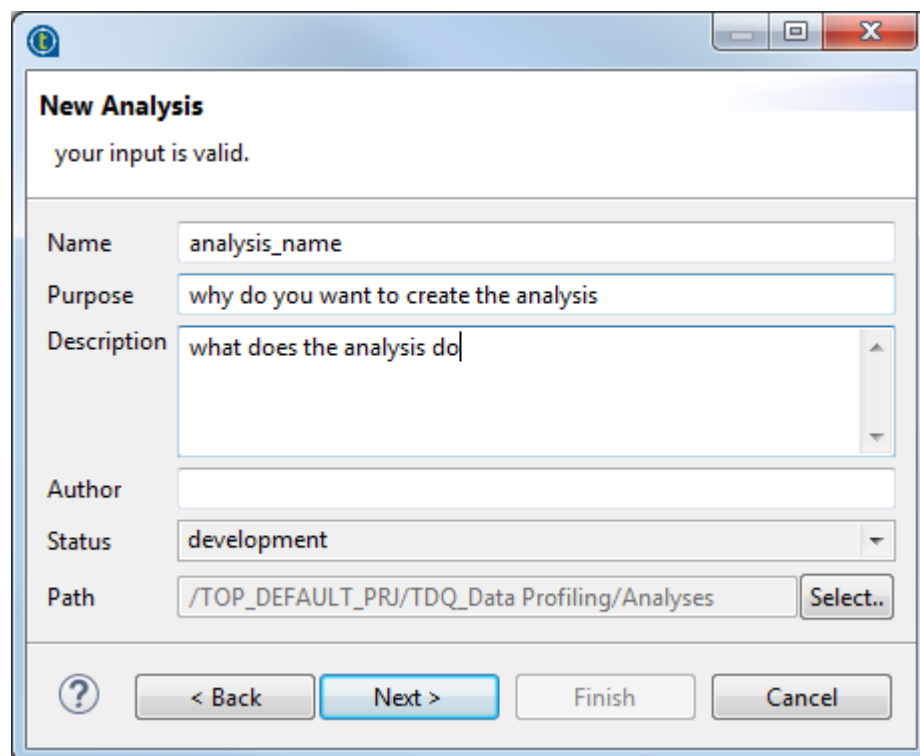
New Analysis

your input is valid.

Name analysis_name

Purpose why do you want to create the analysis

Description what does the analysis do

Author

Status development

Path /TOP_DEFAULT_PRJ/TDQ_Data Profiling/Analyses Select..

?

< Back Next > Finish Cancel